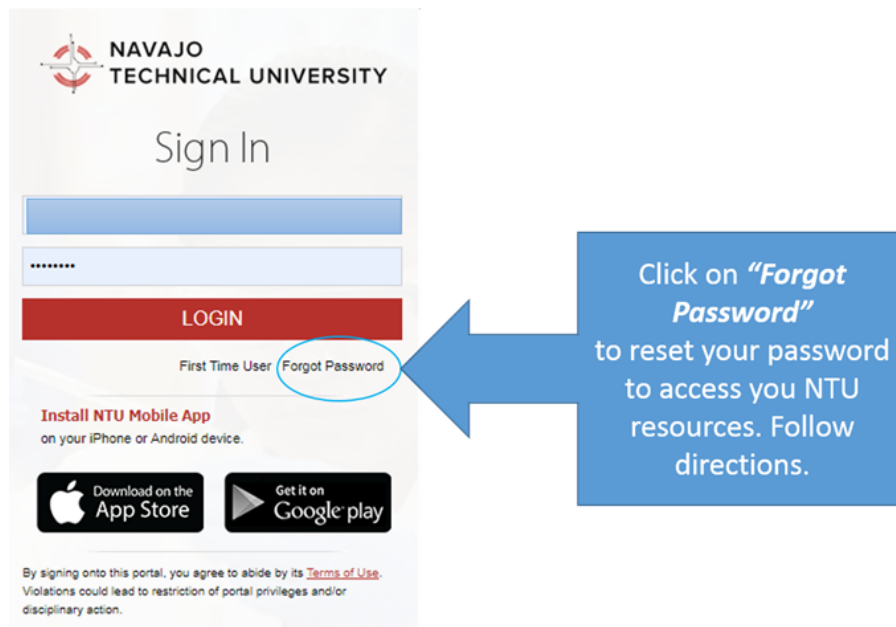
NAVAJO TECHNICAL UNIVERSITY

Sign In

••••••••

LOGIN

First Time User Forgot Password

Install NTU Mobile App
on your iPhone or Android device.

Download on the App Store

Get it on Google play

By signing onto this portal, you agree to abide by its Terms of Use. Violations could lead to restriction of portal privileges and/or disciplinary action.

Click on *"Forgot Password"* to reset your password to access you NTU resources. Follow directions.